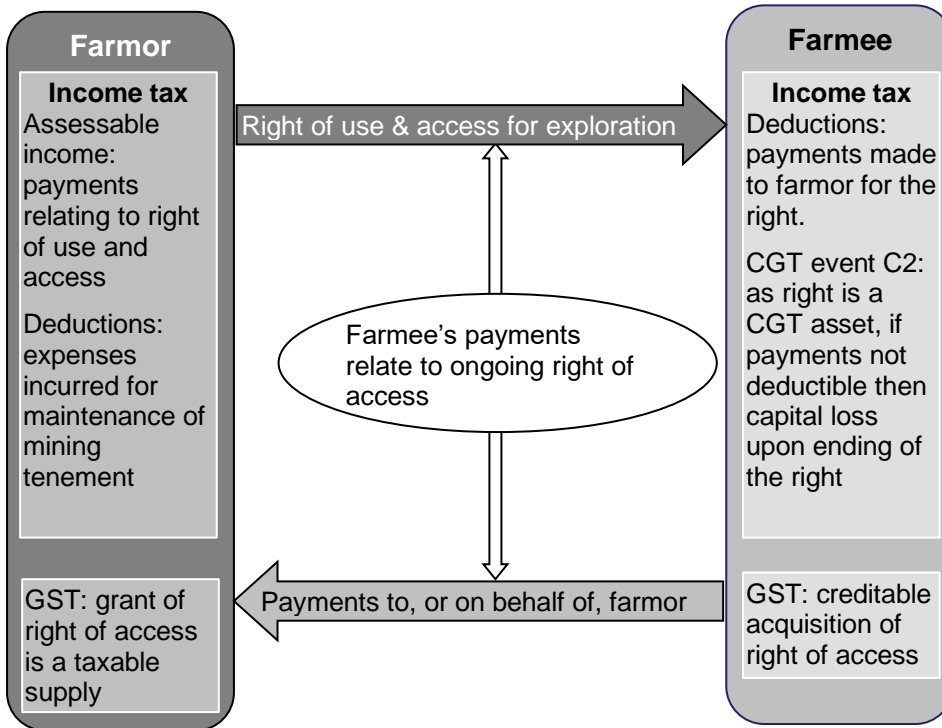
Farmor

Income tax
Assessable income: payments relating to right of use and access

Deductions: expenses incurred for maintenance of mining tenement

GST: grant of right of access is a taxable supply

Right of use & access for exploration

Farmee's payments relate to ongoing right of access

Payments to, or on behalf of, farmor

Farmee

Income tax
Deductions: payments made to farmor for the right.

CGT event C2: as right is a CGT asset, if payments not deductible then capital loss upon ending of the right

GST: creditable acquisition of right of access